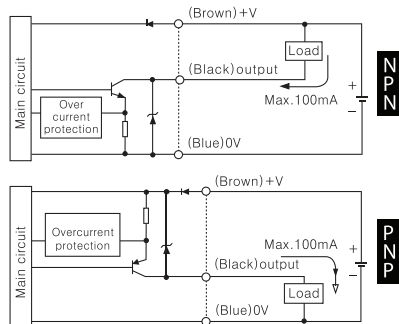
Main circuit

Over current protection

(Brown)+V

Load

(Black)output

Max.100mA

+

−

(Blue)0V

NPN

Main circuit

Overcurrent protection

(Brown)+V

Max.100mA

+

−

(Black)output

Load

(Blue)0V

PNP